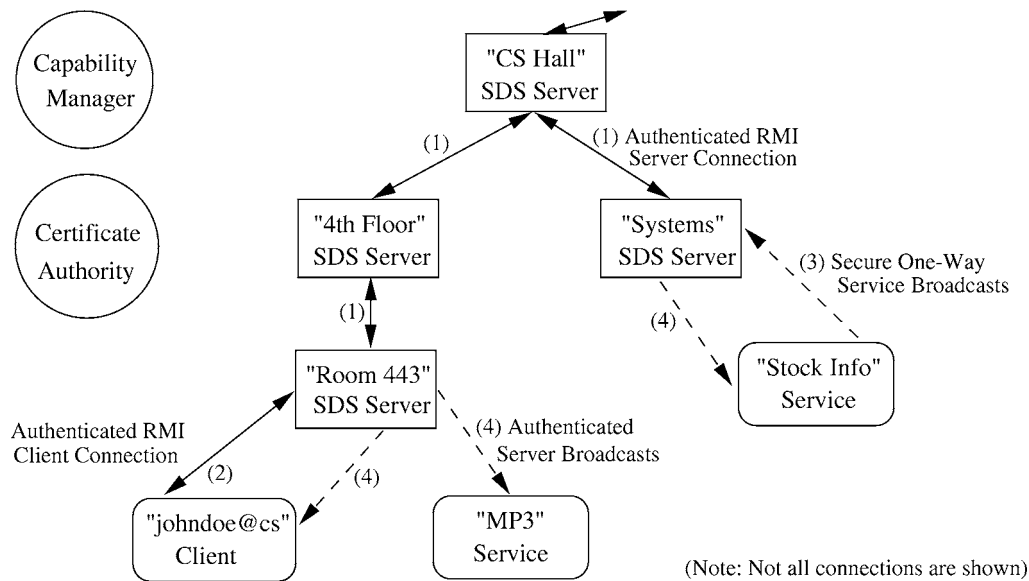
Capability Manager

Certificate Authority

"CS Hall" SDS Server

(1)

(1) Authenticated RMI Server Connection

"4th Floor" SDS Server

"Systems" SDS Server

(3) Secure One-Way Service Broadcasts

(1)

(4)

"Room 443" SDS Server

"Stock Info" Service

Authenticated RMI Client Connection

(4) Authenticated Server Broadcasts

(2)

(4)

"johndoe@cs" Client

"MP3" Service

(Note: Not all connections are shown)